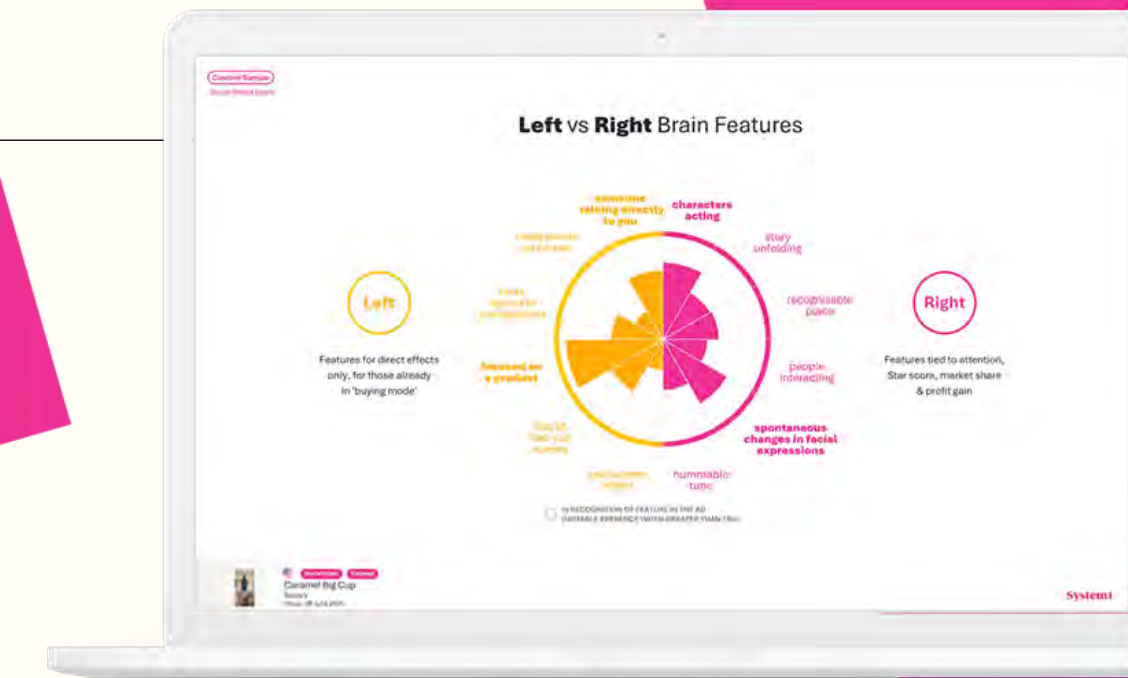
Content Sample

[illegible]

Left vs Right Brain Features

someone talking directly to you

characters acting

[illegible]

story unfolding

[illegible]

recognisable place

Left

Right

Features for direct effects only, for those already in 'buying mode'

focused on a product

people interacting

Features tied to attention, Star score, market share & profit gain

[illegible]

spontaneous changes in facial expressions

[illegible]

hummable tune

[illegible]

Caramel Big Cup

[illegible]

System1